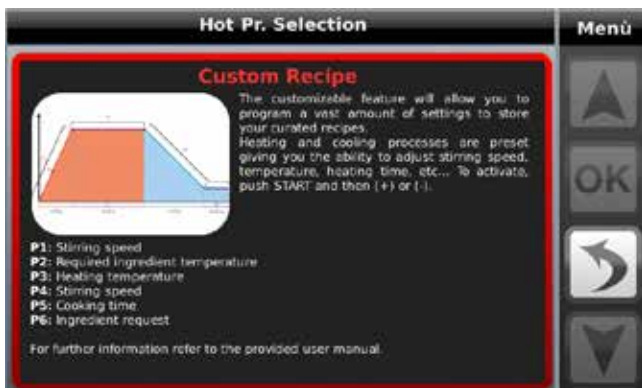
Hot Pr. Selection

Menù

Custom Recipe

The customizable feature will allow you to program a vast amount of settings to store your curated recipes.
Heating and cooling processes are preset giving you the ability to adjust stirring speed, temperature, heating time, etc... To activate, push START and then (+) or (-).

**P1**: Stirring speed
**P2**: Required ingredient temperature
**P3**: Heating temperature
**P4**: Stirring speed
**P5**: Cooking time
**P6**: Ingredient request

For further information refer to the provided user manual.

OK